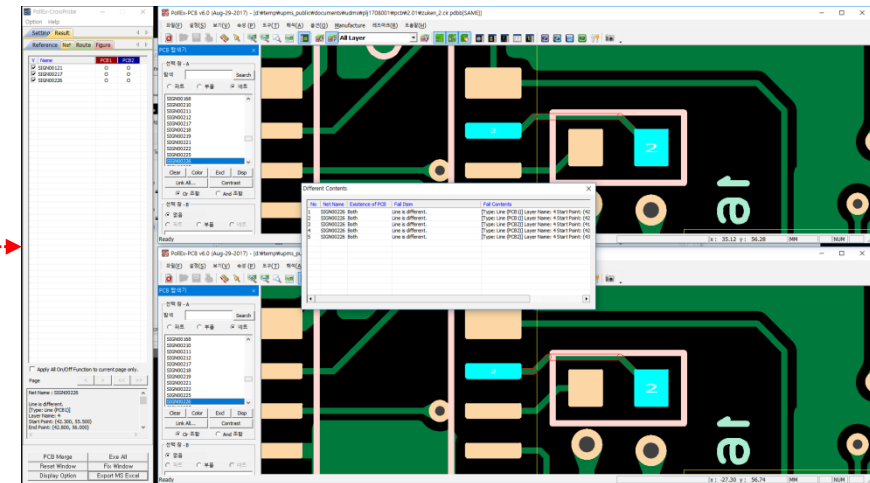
PollEx-CrossProbe
Option Help
Setting Result
Reference Net Route Figure

| V | Name | PCB1 | PCB2 |
|---|---|---|---|
| ☑ | SSIN00121 | O | O |
| ☑ | SSIN00217 | O | O |
| ☑ | SSIN00226 | O | O |

Apply All On/Off Function to current page only.
Page

Net Name : SSIN00226

Line is different.
[Type: Line (PCB1)]
Layer Name: 4
Start Point: (42.300, 55.300)
End Point: (42.800, 56.000)

PCB Merge
Exe All
Reset Window
Fix Window
Display Option
Export MS Excel

PollEx-PCB v6.0 (Aug-29-2017) - [d:\temp\upms_public\documents\eubms\pj170801\pcb\2.01\zuken_2.cr.pdbb[SAME]]
All Layer

PCB 탐색기
선택 창 - A
탐색
Search
파트 부품 네트
SSIN00168
SSIN00210
SSIN00211
SSIN00212
SSIN00217
SSIN00218
SSIN00219
SSIN00220
SSIN00221
SSIN00222
SSIN00225
SSIN00226
Clear Color Excl Disp
Link All... Contract
Or 조합 And 조합
선택 창 - B
없음
파트 부품 네트

Different Contents

| No | Net Name | Existence of PCB | Fail Item | Fail Contents |
|---|---|---|---|---|
| 1 | SSIN00226 | Both | Line is different. | [Type: Line (PCB1)] Layer Name: 4 Start Point: (42 |
| 2 | SSIN00226 | Both | Line is different. | [Type: Line (PCB1)] Layer Name: 4 Start Point: (42 |
| 3 | SSIN00226 | Both | Line is different. | [Type: Line (PCB1)] Layer Name: 4 Start Point: (42 |
| 4 | SSIN00226 | Both | Line is different. | [Type: Line (PCB1)] Layer Name: 4 Start Point: (42 |
| 5 | SSIN00226 | Both | Line is different. | [Type: Line (PCB1)] Layer Name: 4 Start Point: (42 |

Ready
x: 35.12 y: 56.28 MM NUM

PollEx-PCB v6.0 (Aug-29-2017) - [d:\temp\upms_pu

PCB 탐색기
선택 창 - A
탐색
Search
파트 부품 네트
SSIN00168
SSIN00210
SSIN00211
SSIN00212
SSIN00217
SSIN00218
SSIN00219
SSIN00220
SSIN00221
SSIN00222
SSIN00225
SSIN00226
Clear Color Excl Disp
Link All... Contract
Or 조합 And 조합
선택 창 - B
없음
파트 부품 네트
Ready
x: -27.39 y: 56.74 MM NUM

2
2